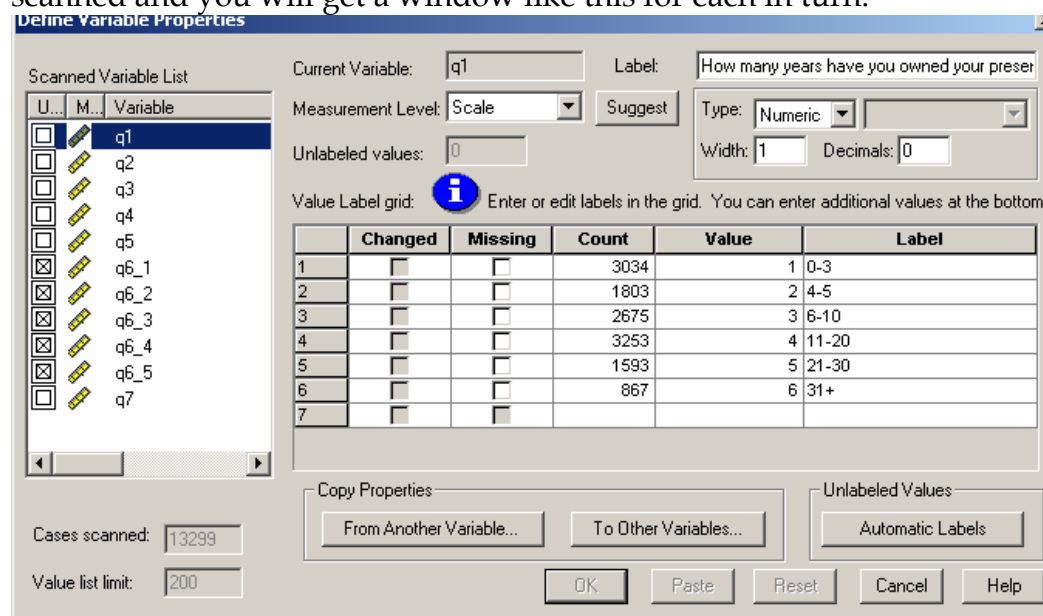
scanned and you will get a window like this for each in turn.

Define Variable Properties

Scanned Variable List

| U... | M... | Variable |
|---|---|---|
| ☐ | | q1 |
| ☐ | | q2 |
| ☐ | | q3 |
| ☐ | | q4 |
| ☐ | | q5 |
| ☒ | | q6_1 |
| ☒ | | q6_2 |
| ☒ | | q6_3 |
| ☒ | | q6_4 |
| ☒ | | q6_5 |
| ☐ | | q7 |

Current Variable: q1

Label: How many years have you owned your preser

Measurement Level: Scale

Suggest

Type: Numeric

Width: 1 Decimals: 0

Unlabeled values: 0

Value Label grid: Enter or edit labels in the grid. You can enter additional values at the bottom

| | Changed | Missing | Count | Value | Label |
|---|---|---|---|---|---|
| 1 | | | 3034 | 1 | 0-3 |
| 2 | | | 1803 | 2 | 4-5 |
| 3 | | | 2675 | 3 | 6-10 |
| 4 | | | 3253 | 4 | 11-20 |
| 5 | | | 1593 | 5 | 21-30 |
| 6 | | | 867 | 6 | 31+ |
| 7 | | | | | |

Copy Properties

From Another Variable...

To Other Variables...

Unlabeled Values

Automatic Labels

Cases scanned: 13299

Value list limit: 200

OK Paste Reset Cancel Help